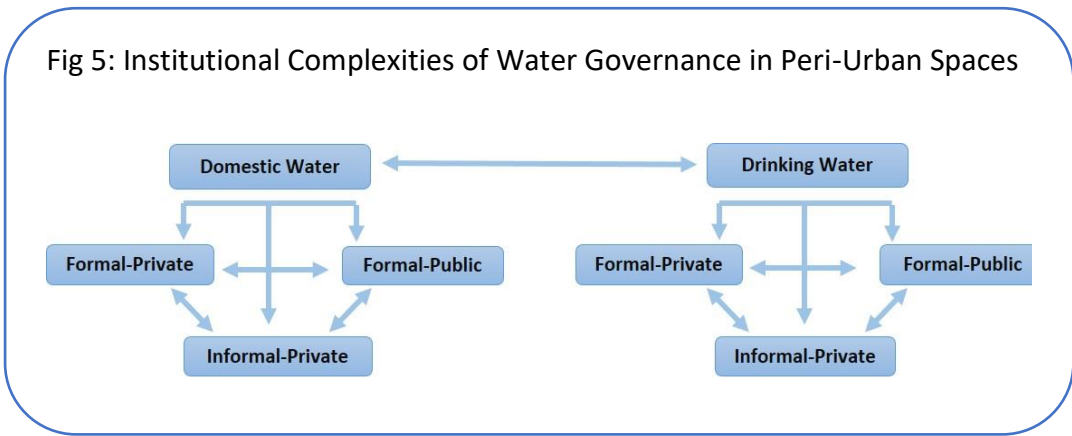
Fig 5: Institutional Complexities of Water Governance in Peri-Urban Spaces

Domestic Water

Formal-Private

Formal-Public

Informal-Private

Drinking Water

Formal-Private

Formal-Public

Informal-Private